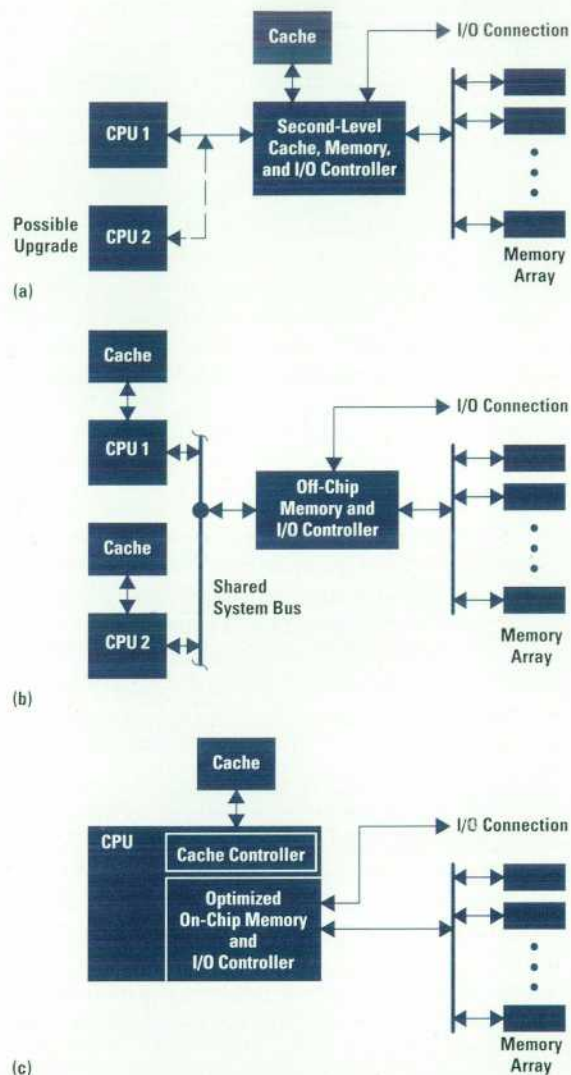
Cache

I/O Connection

CPU 1

Second-Level Cache, Memory, and I/O Controller

Possible Upgrade

CPU 2

Memory Array

(a)

Cache

I/O Connection

CPU 1

Off-Chip Memory and I/O Controller

Cache

Shared System Bus

CPU 2

Memory Array

(b)

Cache

CPU

Cache Controller

I/O Connection

Optimized On-Chip Memory and I/O Controller

Memory Array

(c)